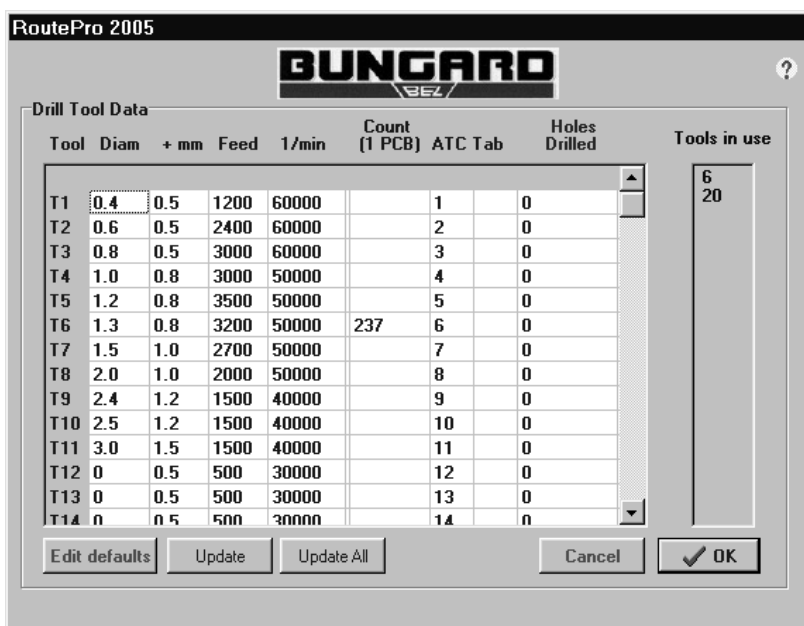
RoutePro 2005

BUNGARD
BEL

?

Drill Tool Data

| Tool | Diam | + mm | Feed | 1/min | Count (1 PCB) | ATC Tab | Holes Drilled |
|---|---|---|---|---|---|---|---|
| T1 | 0.4 | 0.5 | 1200 | 60000 | | 1 | 0 |
| T2 | 0.6 | 0.5 | 2400 | 60000 | | 2 | 0 |
| T3 | 0.8 | 0.5 | 3000 | 60000 | | 3 | 0 |
| T4 | 1.0 | 0.8 | 3000 | 50000 | | 4 | 0 |
| T5 | 1.2 | 0.8 | 3500 | 50000 | | 5 | 0 |
| T6 | 1.3 | 0.8 | 3200 | 50000 | 237 | 6 | 0 |
| T7 | 1.5 | 1.0 | 2700 | 50000 | | 7 | 0 |
| T8 | 2.0 | 1.0 | 2000 | 50000 | | 8 | 0 |
| T9 | 2.4 | 1.2 | 1500 | 40000 | | 9 | 0 |
| T10 | 2.5 | 1.2 | 1500 | 40000 | | 10 | 0 |
| T11 | 3.0 | 1.5 | 1500 | 40000 | | 11 | 0 |
| T12 | 0 | 0.5 | 500 | 30000 | | 12 | 0 |
| T13 | 0 | 0.5 | 500 | 30000 | | 13 | 0 |
| T14 | 0 | 0.5 | 500 | 30000 | | 14 | 0 |

Tools in use
6
20

Edit defaults
Update
Update All
Cancel
OK